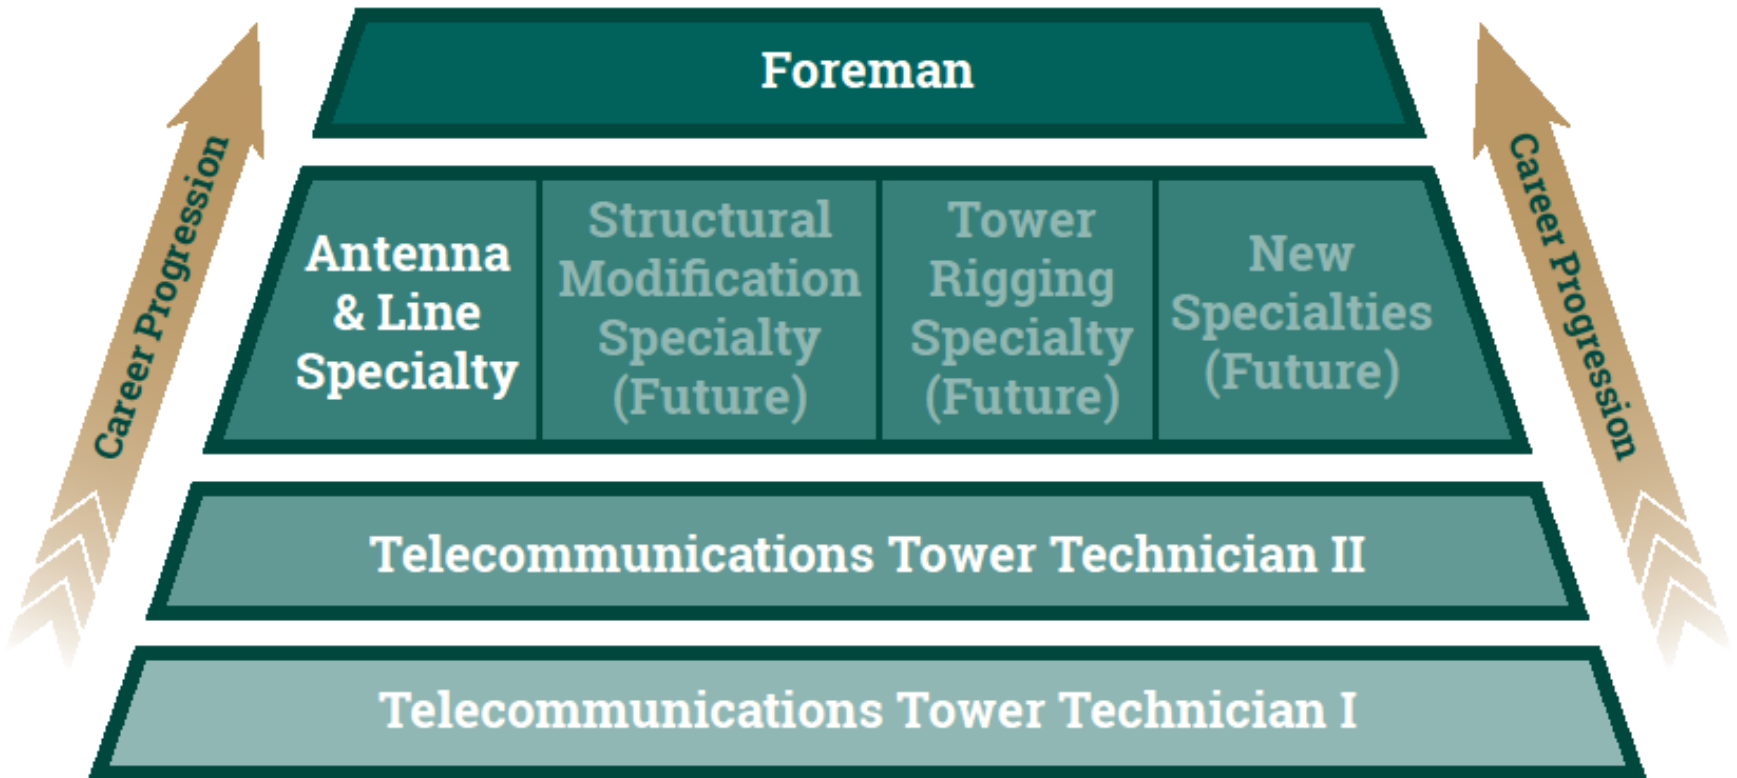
Career Progression

Foreman

Antenna & Line Specialty

Structural Modification Specialty (Future)

Tower Rigging Specialty (Future)

New Specialties (Future)

Career Progression

Telecommunications Tower Technician II

Telecommunications Tower Technician I